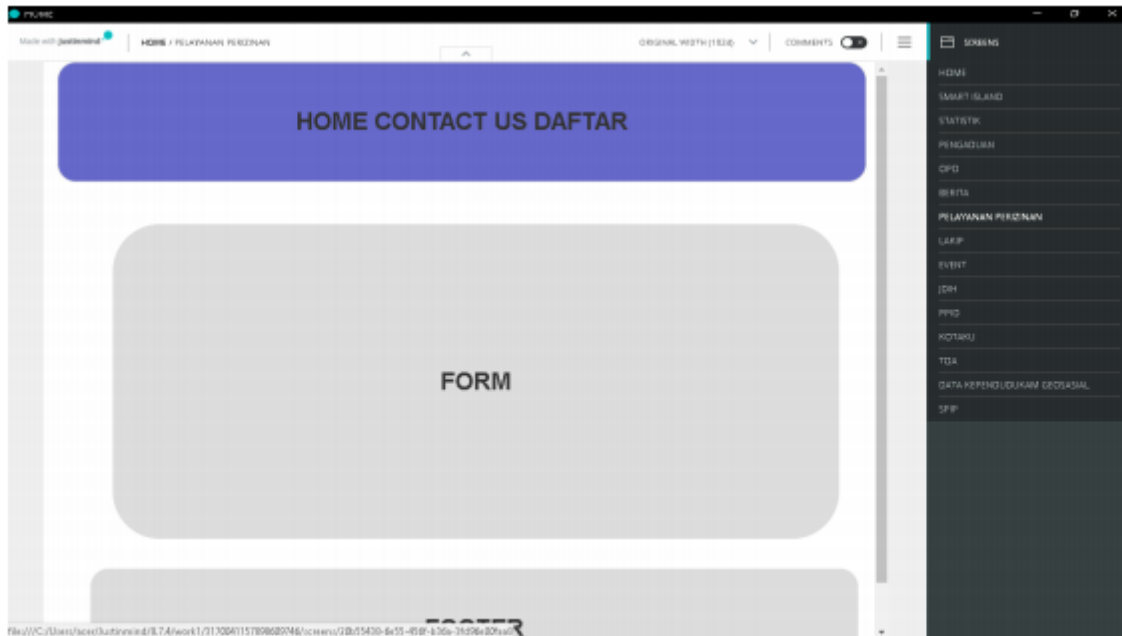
HOME

Made with justinmind

HOME / PELAYANAN PERIZINAN

ORIGINAL WIDTH (1024)

COMMENTS

SCREENS

HOME
SMART ISLAND
STATISTIK
PENGADUAN
OPD
BERITA
PELAYANAN PERIZINAN
LAKIP
EVENT
JDIH
PPID
KOTAKU
TGA
DATA KEPENDUDUKAN GEOSASIAL
SPIP

HOME CONTACT US DAFTAR

FORM

FOOTER

file:///C:/Users/acer/Justinmind/8.7.4/work1/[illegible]